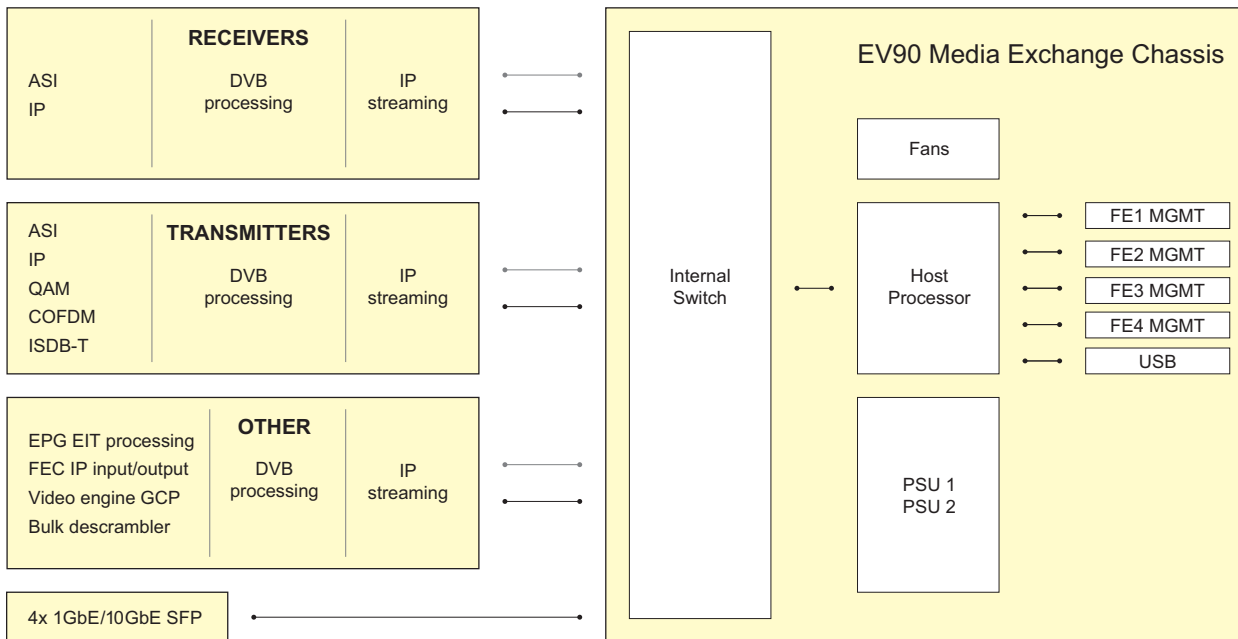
RECEIVERS

ASI
IP

DVB processing

IP streaming

ASI
IP
QAM
COFDM
ISDB-T

TRANSMITTERS

DVB processing

IP streaming

EPG EIT processing
FEC IP input/output
Video engine GCP
Bulk descrambler

OTHER

DVB processing

IP streaming

4x 1GbE/10GbE SFP

EV90 Media Exchange Chassis

Internal Switch

Fans

Host Processor

FE1 MGMT
FE2 MGMT
FE3 MGMT
FE4 MGMT
USB

PSU 1
PSU 2